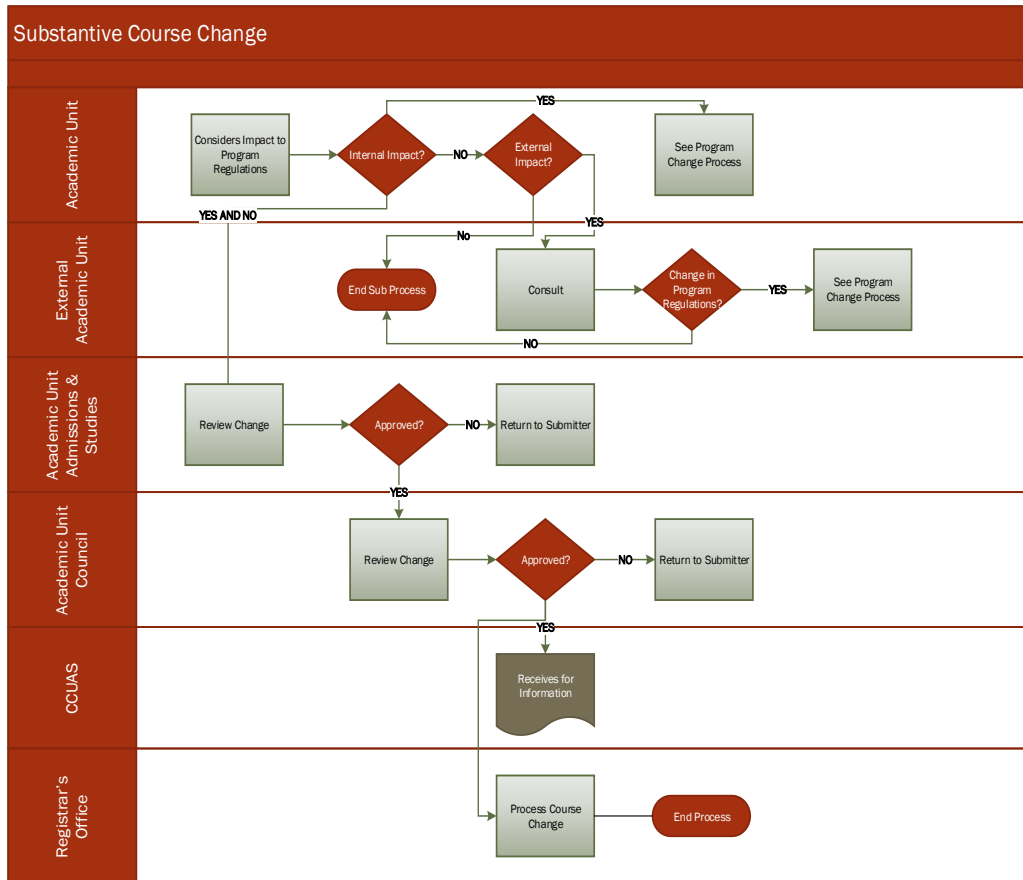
Substantive Course Change

Academic Unit

Considers Impact to Program Regulations

Internal Impact?

YES

NO

External Impact?

See Program Change Process

YES AND NO

YES

External Academic Unit

No

End Sub Process

Consult

Change in Program Regulations?

YES

See Program Change Process

NO

Academic Unit Admissions & Studies

Review Change

Approved?

NO

Return to Submitter

YES

Academic Unit Council

Review Change

Approved?

NO

Return to Submitter

YES

CCUAS

Receives for Information

Registrar's Office

Process Course Change

End Process